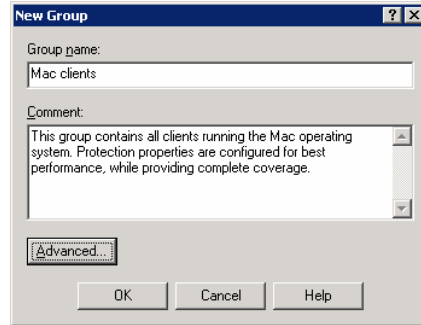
New Group

?

X

Group name:

Mac clients

Comment:

This group contains all clients running the Mac operating system. Protection properties are configured for best performance, while providing complete coverage.

Advanced...

OK

Cancel

Help